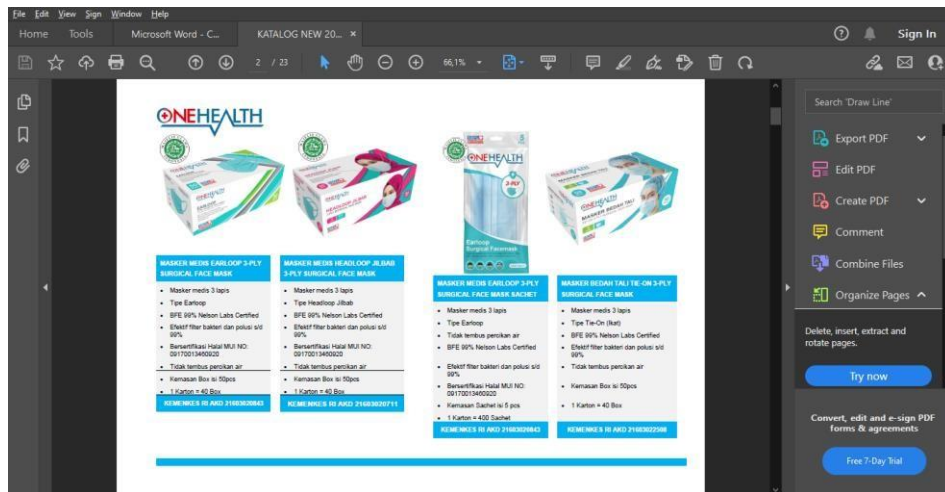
File Edit View Sign Window Help
Home Tools Microsoft Word - C... KATALOG NEW 20... ×
Sign In
2 / 23 66,1%

ONEHEALTH

MASKER MEDIS EARLOOP 3-PLY SURGICAL FACE MASK
- Masker medis 3 lapis
- Tipe Earloop
- BFE 99% Nelson Labs Certified
- Efektif filter bakteri dan polusi s/d 99%
- Bersertifikasi Halal MUI NO: 09170013460920
- Tidak tembus percikan air
- Kemasan Box isi 50pcs
- 1 Karton = 40 Box
KEMENKES RI AKD 21603020843

MASKER MEDIS HEADLOOP JILBAB 3-PLY SURGICAL FACE MASK
- Masker medis 3 lapis
- Tipe Headloop Jilbab
- BFE 99% Nelson Labs Certified
- Efektif filter bakteri dan polusi s/d 99%
- Bersertifikasi Halal MUI NO: 09170013460920
- Tidak tembus percikan air
- Kemasan Box isi 50pcs
- 1 Karton = 40 Box
KEMENKES RI AKD 21603020711

ONEHEALTH
3-PLY
Earloop
Surgical Facemask

MASKER MEDIS EARLOOP 3-PLY SURGICAL FACE MASK SACHET
- Masker medis 3 lapis
- Tipe Earloop
- Tidak tembus percikan air
- BFE 99% Nelson Labs Certified
- Efektif filter bakteri dan polusi s/d 99%
- Bersertifikasi Halal MUI NO: 09170013460920
- Kemasan Sachet isi 5 pcs
- 1 Karton = 400 Sachet
KEMENKES RI AKD 21603020843

MASKER BEDAH TALI TIE-ON 3-PLY SURGICAL FACE MASK
- Masker medis 3 lapis
- Tipe Tie-On (Ikat)
- BFE 99% Nelson Labs Certified
- Efektif filter bakteri dan polusi s/d 99%
- Tidak tembus percikan air
- Kemasan Box isi 50pcs
- 1 Karton = 40 Box
KEMENKES RI AKD 21603022508

Search 'Draw Line'
Export PDF
Edit PDF
Create PDF
Comment
Combine Files
Organize Pages
Delete, insert, extract and rotate pages.
Try now
Convert, edit and e-sign PDF forms & agreements
Free 7-Day Trial